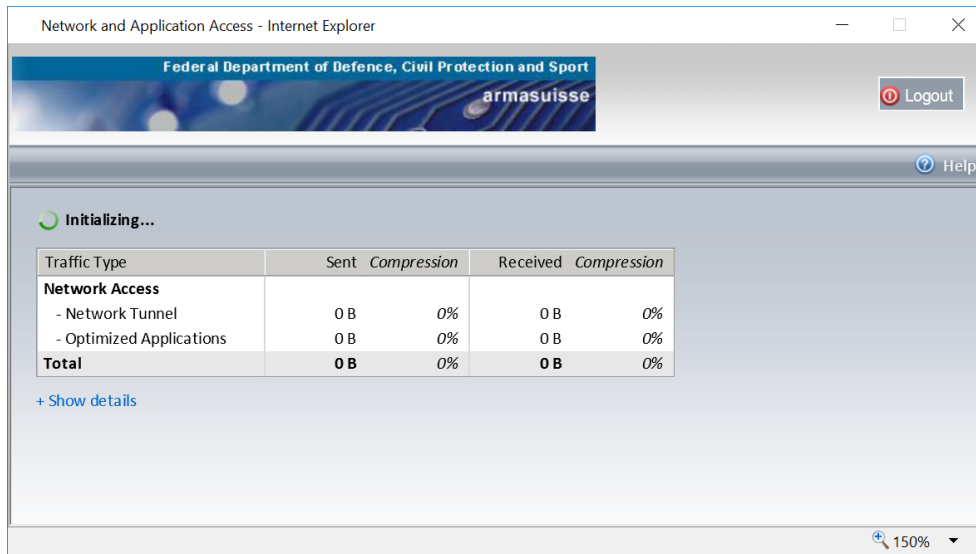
Network and Application Access - Internet Explorer

Federal Department of Defence, Civil Protection and Sport
armasuisse

Logout

Help

Initializing...

| Traffic Type | Sent | Compression | Received | Compression |
|---|---|---|---|---|
| **Network Access** | | | | |
| - Network Tunnel | 0 B | 0% | 0 B | 0% |
| - Optimized Applications | 0 B | 0% | 0 B | 0% |
| **Total** | **0 B** | 0% | **0 B** | 0% |

+ Show details

150%